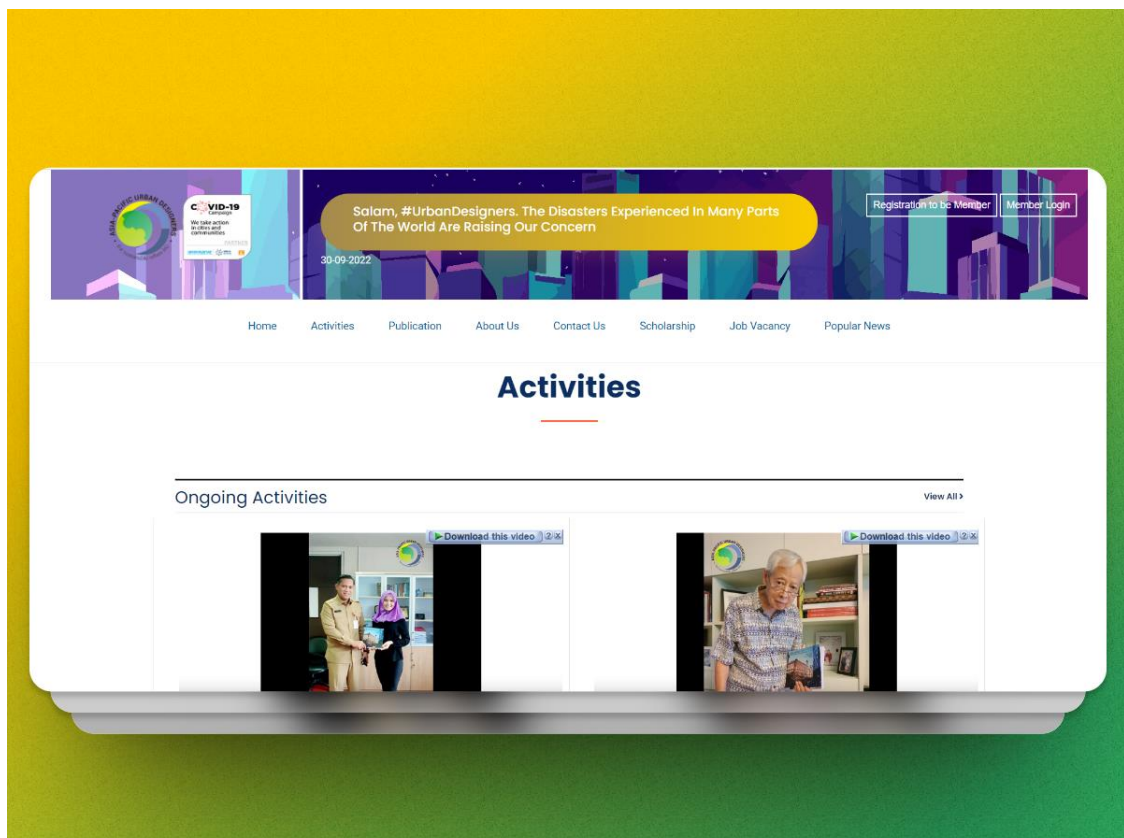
ASIA PACIFIC URBAN DESIGNERS

COVID-19 Campaign
We take action in cities and communities

Salam, #UrbanDesigners. The Disasters Experienced In Many Parts Of The World Are Raising Our Concern

30-09-2022

Registration to be Member
Member Login

Home Activities Publication About Us Contact Us Scholarship Job Vacancy Popular News

Activities

Ongoing Activities

View All >

Download this video ② x

Download this video ② x